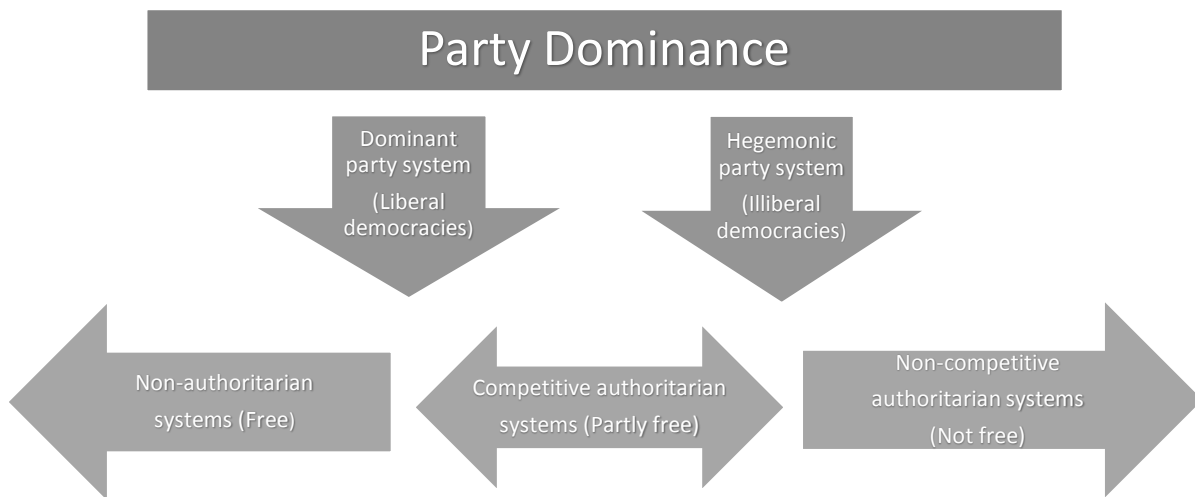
Party Dominance

Dominant party system (Liberal democracies)

Hegemonic party system (Illiberal democracies)

Non-authoritarian systems (Free)

Competitive authoritarian systems (Partly free)

Non-competitive authoritarian systems (Not free)